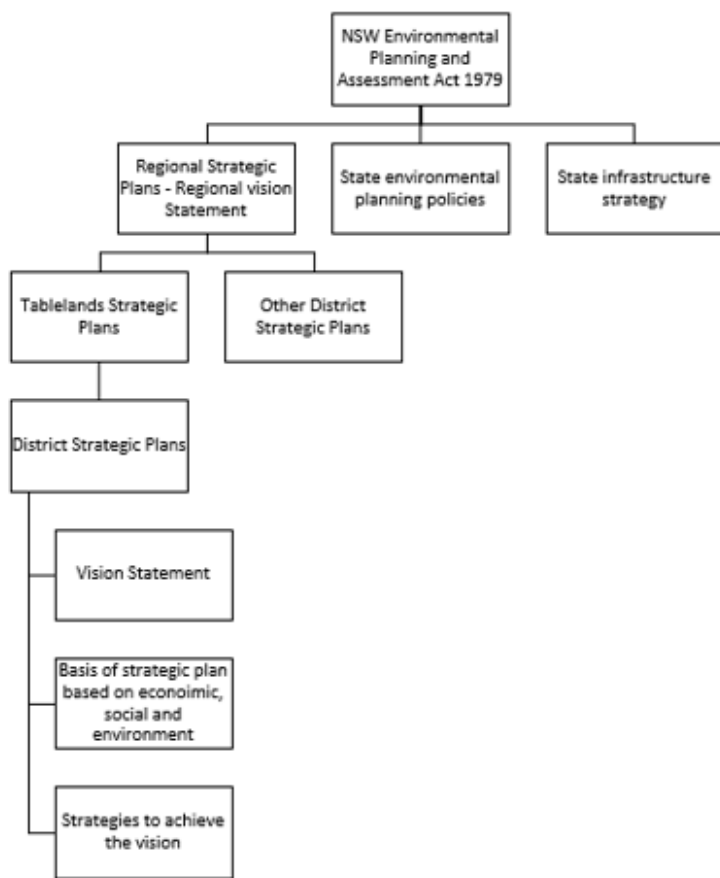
NSW Environmental Planning and Assessment Act 1979

Regional Strategic Plans - Regional vision Statement

State environmental planning policies

State infrastructure strategy

Tablelands Strategic Plans

Other District Strategic Plans

District Strategic Plans

Vision Statement

Basis of strategic plan based on econoimic, social and environment

Strategies to achieve the vision